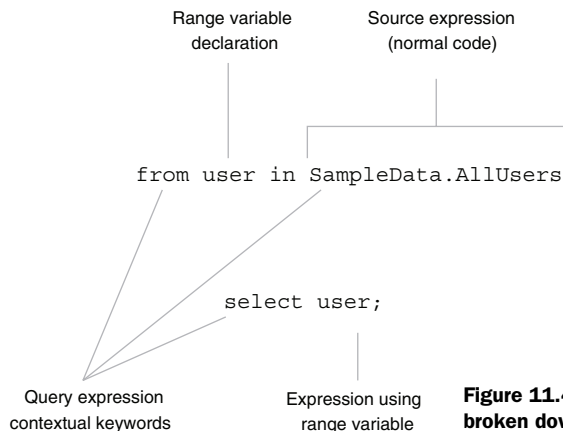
Range variable declaration

Source expression (normal code)

from user in SampleData.AllUsers

select user;

Query expression contextual keywords

Expression using range variable

Figure 11.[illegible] broken dow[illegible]